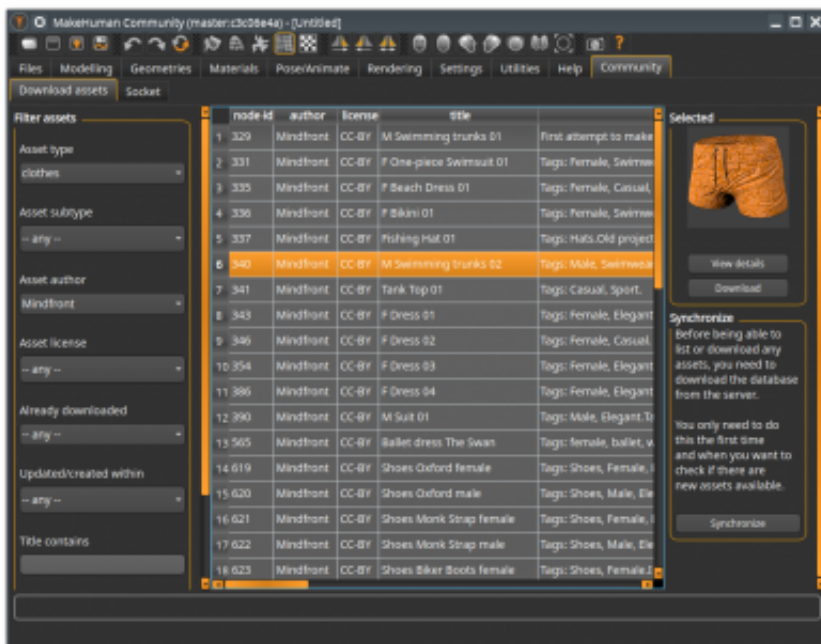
MakeHuman Community (master:c3c06e4a) - [Untitled]

Files | Modelling | Geometries | Materials | Pose/Animate | Rendering | Settings | Utilities | Help | Community

Download assets | Socket

Filter assets

Asset type
clothes

Asset subtype
-- any --

Asset author
Mindfront

Asset license
-- any --

Already downloaded
-- any --

Updated/created within
-- any --

Title contains

| | node-id | author | license | title | |
|---|---|---|---|---|---|
| 1 | 329 | Mindfront | CC-BY | M Swimming trunks 01 | First attempt to make |
| 2 | 331 | Mindfront | CC-BY | F One-piece Swimsuit 01 | Tags: Female, Swimw |
| 3 | 335 | Mindfront | CC-BY | F Beach Dress 01 | Tags: Female, Casual, |
| 4 | 336 | Mindfront | CC-BY | F Bikini 01 | Tags: Female, Swimw |
| 5 | 337 | Mindfront | CC-BY | Fishing Hat 01 | Tags: Hats.Old projec |
| 6 | 340 | Mindfront | CC-BY | M Swimming trunks 02 | Tags: Male, Swimwea |
| 7 | 341 | Mindfront | CC-BY | Tank Top 01 | Tags: Casual, Sport, |
| 8 | 343 | Mindfront | CC-BY | F Dress 01 | Tags: Female, Elegant |
| 9 | 346 | Mindfront | CC-BY | F Dress 02 | Tags: Female, Casual, |
| 10 | 354 | Mindfront | CC-BY | F Dress 03 | Tags: Female, Elegant |
| 11 | 386 | Mindfront | CC-BY | F Dress 04 | Tags: Female, Elegant |
| 12 | 390 | Mindfront | CC-BY | M Suit 01 | Tags: Male, Elegant.Tr |
| 13 | 565 | Mindfront | CC-BY | Ballet dress The Swan | Tags: female, ballet, w |
| 14 | 619 | Mindfront | CC-BY | Shoes Oxford female | Tags: Shoes, Female, |
| 15 | 620 | Mindfront | CC-BY | Shoes Oxford male | Tags: Shoes, Male, Ele |
| 16 | 621 | Mindfront | CC-BY | Shoes Monk Strap female | Tags: Shoes, Female, |
| 17 | 622 | Mindfront | CC-BY | Shoes Monk Strap male | Tags: Shoes, Male, Ele |
| 18 | 623 | Mindfront | CC-BY | Shoes Biker Boots female | Tags: Shoes, Female, |

Selected

View details

Download

Synchronize

Before being able to list or download any assets, you need to download the database from the server.

You only need to do this the first time and when you want to check if there are new assets available.

Synchronize